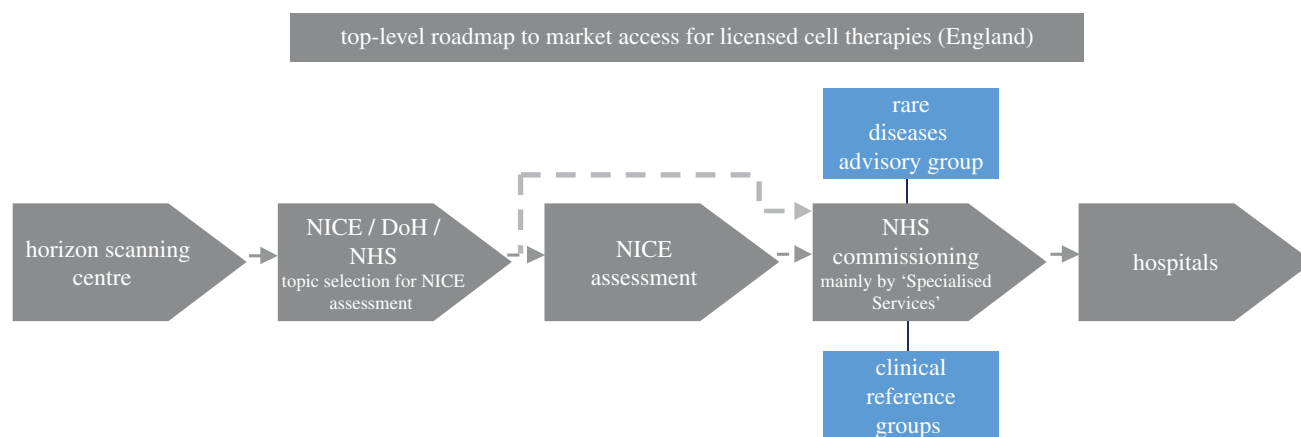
top-level roadmap to market access for licensed cell therapies (England)

rare diseases advisory group

horizon scanning centre

NICE / DoH / NHS
topic selection for NICE assessment

NICE assessment

NHS commissioning
mainly by 'Specialised Services'

hospitals

clinical reference groups